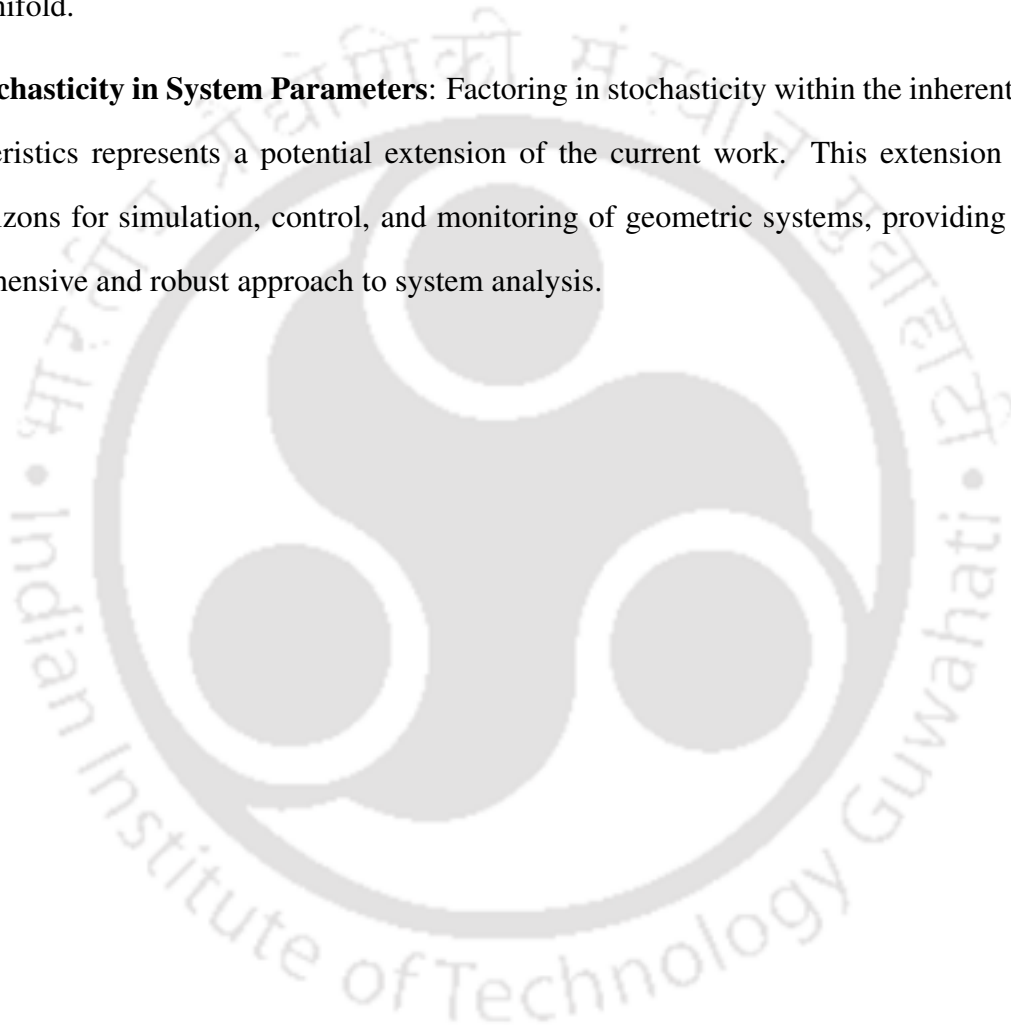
nifold.

chasticity in System Parameters: Factoring in stochasticity within the inherent eristics represents a potential extension of the current work. This extension izons for simulation, control, and monitoring of geometric systems, providing hensive and robust approach to system analysis.

ज्ञानं ब्रह्म · Indian Institute of Technology Guwahati ·